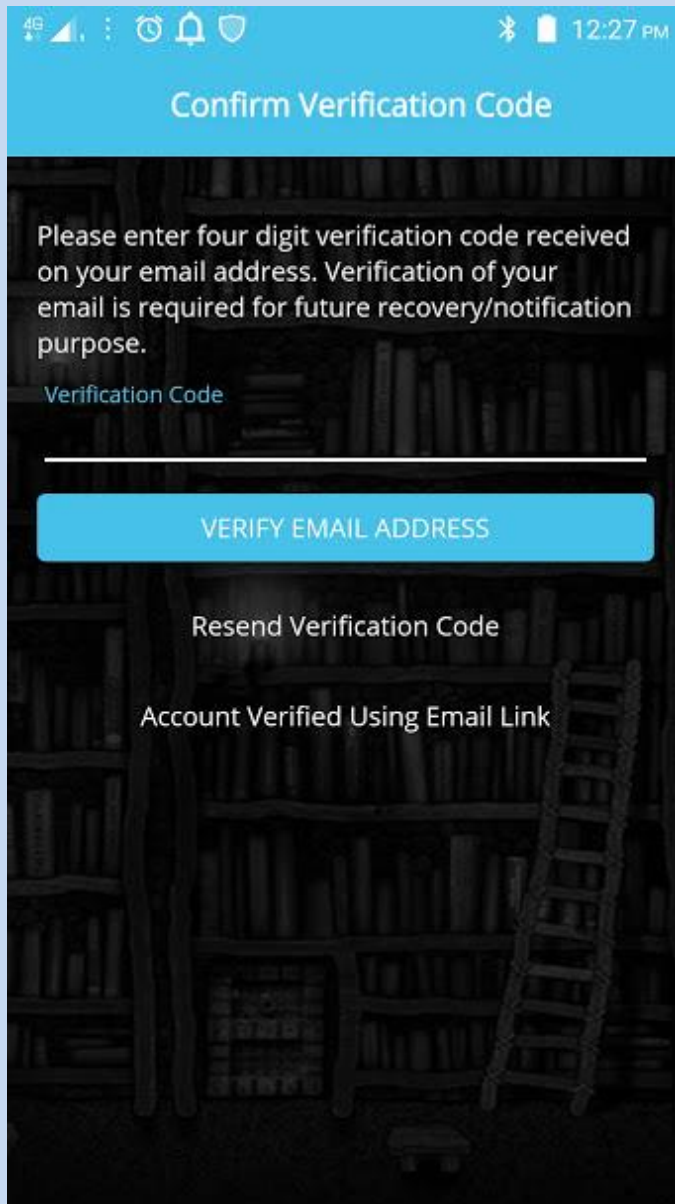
4G 12:27 PM

Confirm Verification Code

Please enter four digit verification code received on your email address. Verification of your email is required for future recovery/notification purpose.

Verification Code

VERIFY EMAIL ADDRESS

Resend Verification Code

Account Verified Using Email Link